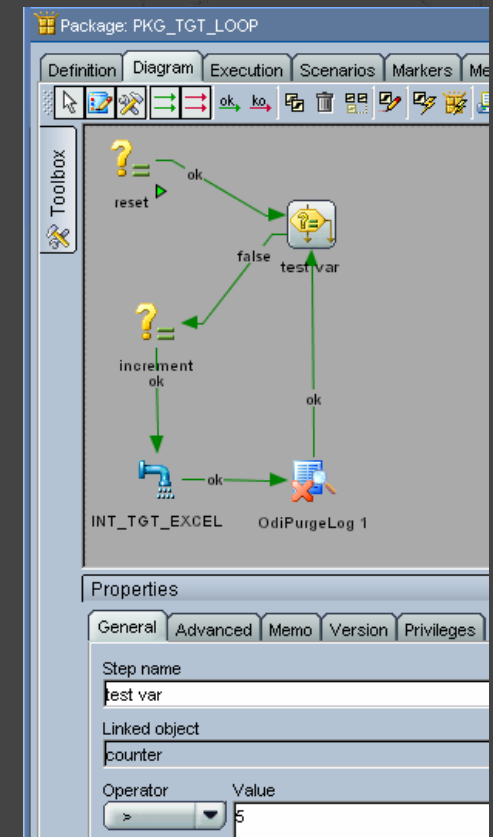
Package: PKG_TGT_LOOP

Definition | Diagram | Execution | Scenarios | Markers | Me

ok ko

Toolbox

reset

ok

test var

false

increment

ok

ok

INT_TGT_EXCEL

ok

OdiPurgeLog 1

Properties

General | Advanced | Memo | Version | Privileges

Step name

test var

Linked object

counter

Operator

>

Value

5